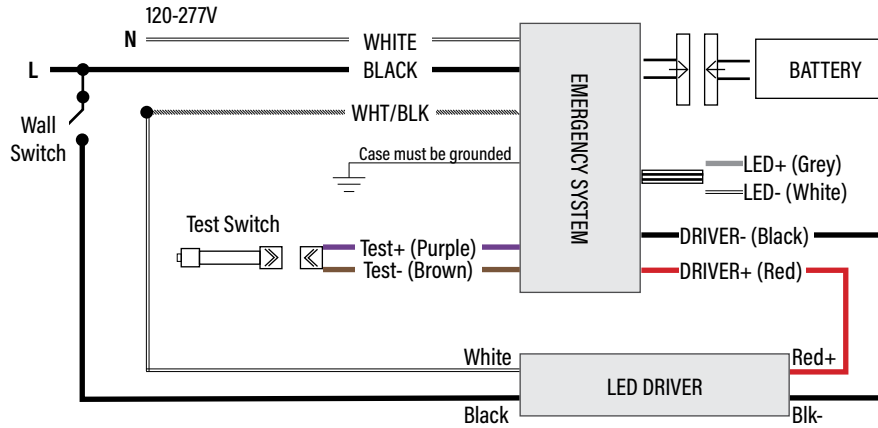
120-277V
N
WHITE
L
BLACK
WHT/BLK
Wall Switch
Case must be grounded
EMERGENCY SYSTEM
BATTERY
LED+ (Grey)
LED- (White)
Test Switch
Test+ (Purple)
Test- (Brown)
DRIVER- (Black)
DRIVER+ (Red)
White
Red+
LED DRIVER
Black
Blk-